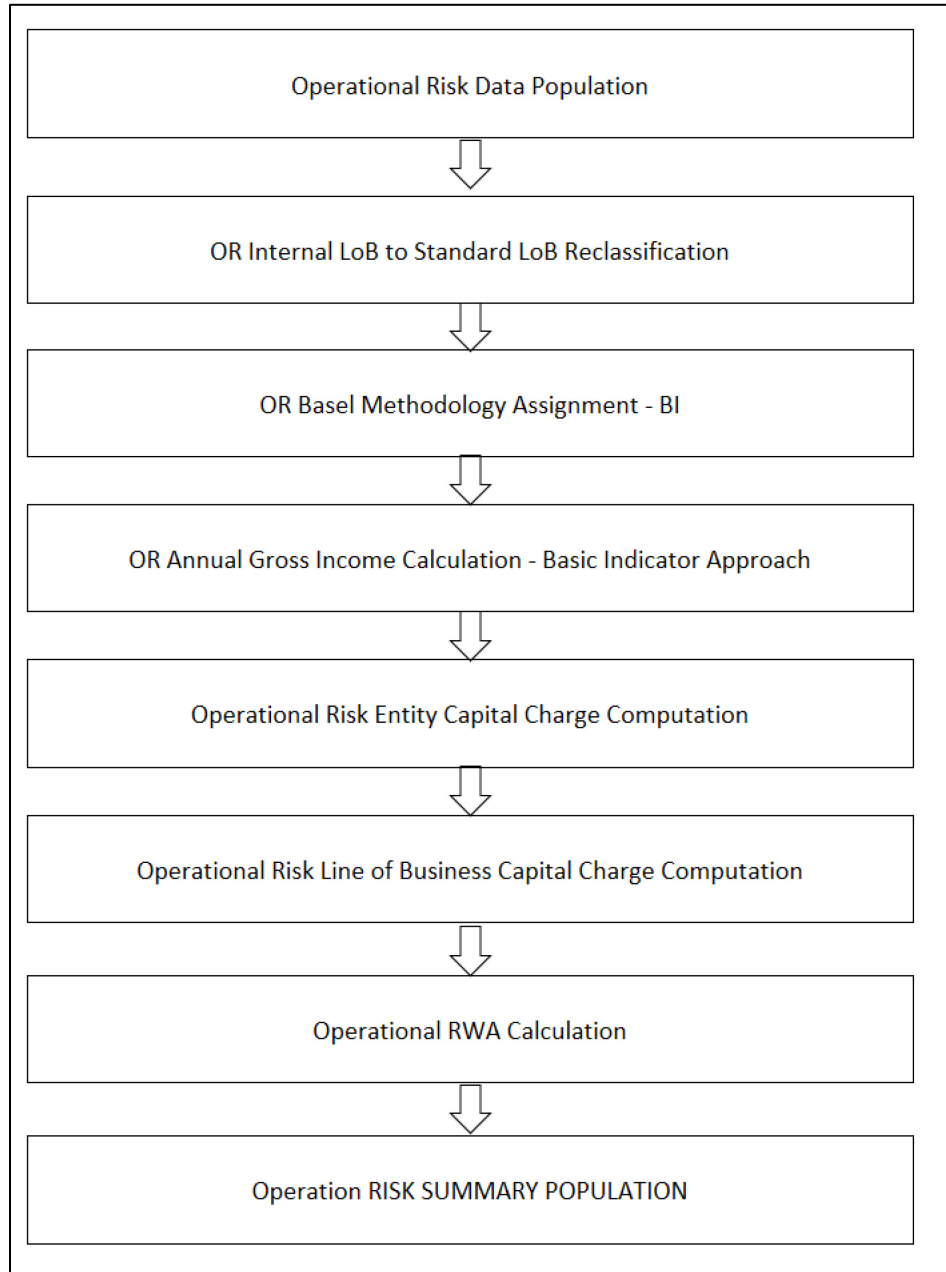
Operational Risk Data Population

OR Internal LoB to Standard LoB Reclassification

OR Basel Methodology Assignment - BI

OR Annual Gross Income Calculation - Basic Indicator Approach

Operational Risk Entity Capital Charge Computation

Operational Risk Line of Business Capital Charge Computation

Operational RWA Calculation

Operation RISK SUMMARY POPULATION